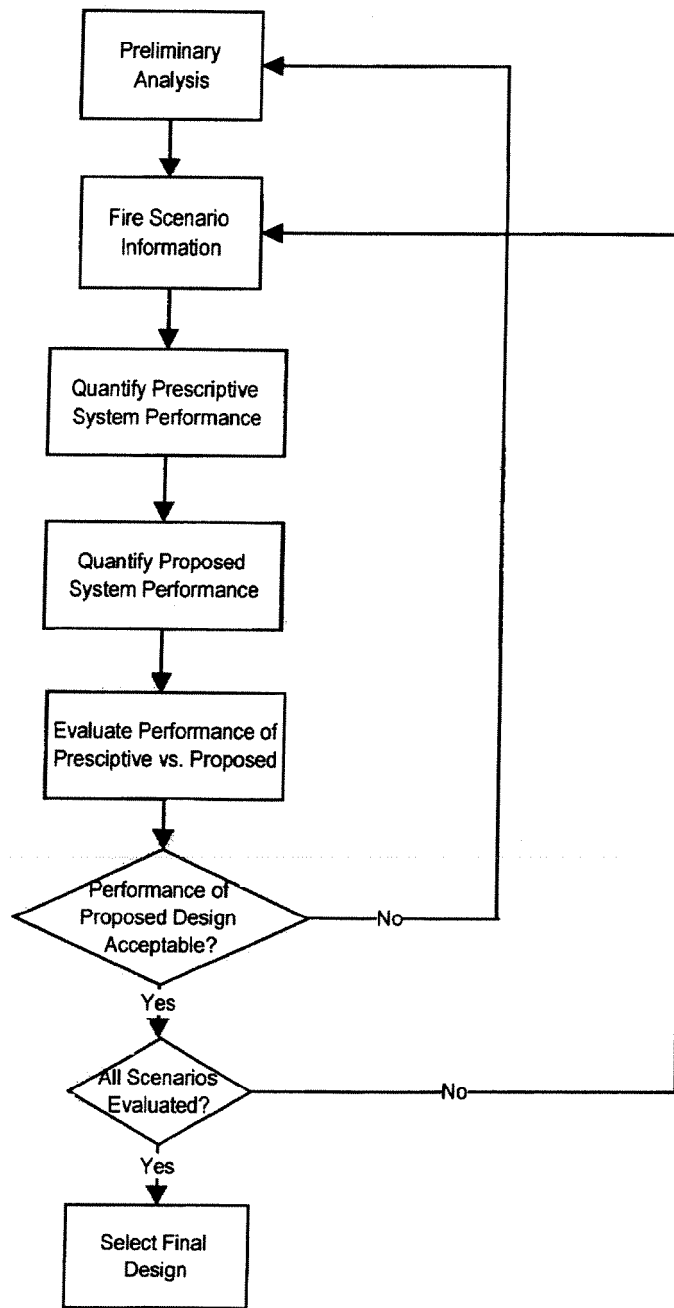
Preliminary Analysis

Fire Scenario Information

Quantify Prescriptive System Performance

Quantify Proposed System Performance

Evaluate Performance of Presciptive vs. Proposed

Performance of Proposed Design Acceptable?

No

Yes

All Scenarios Evaluated?

No

Yes

Select Final Design